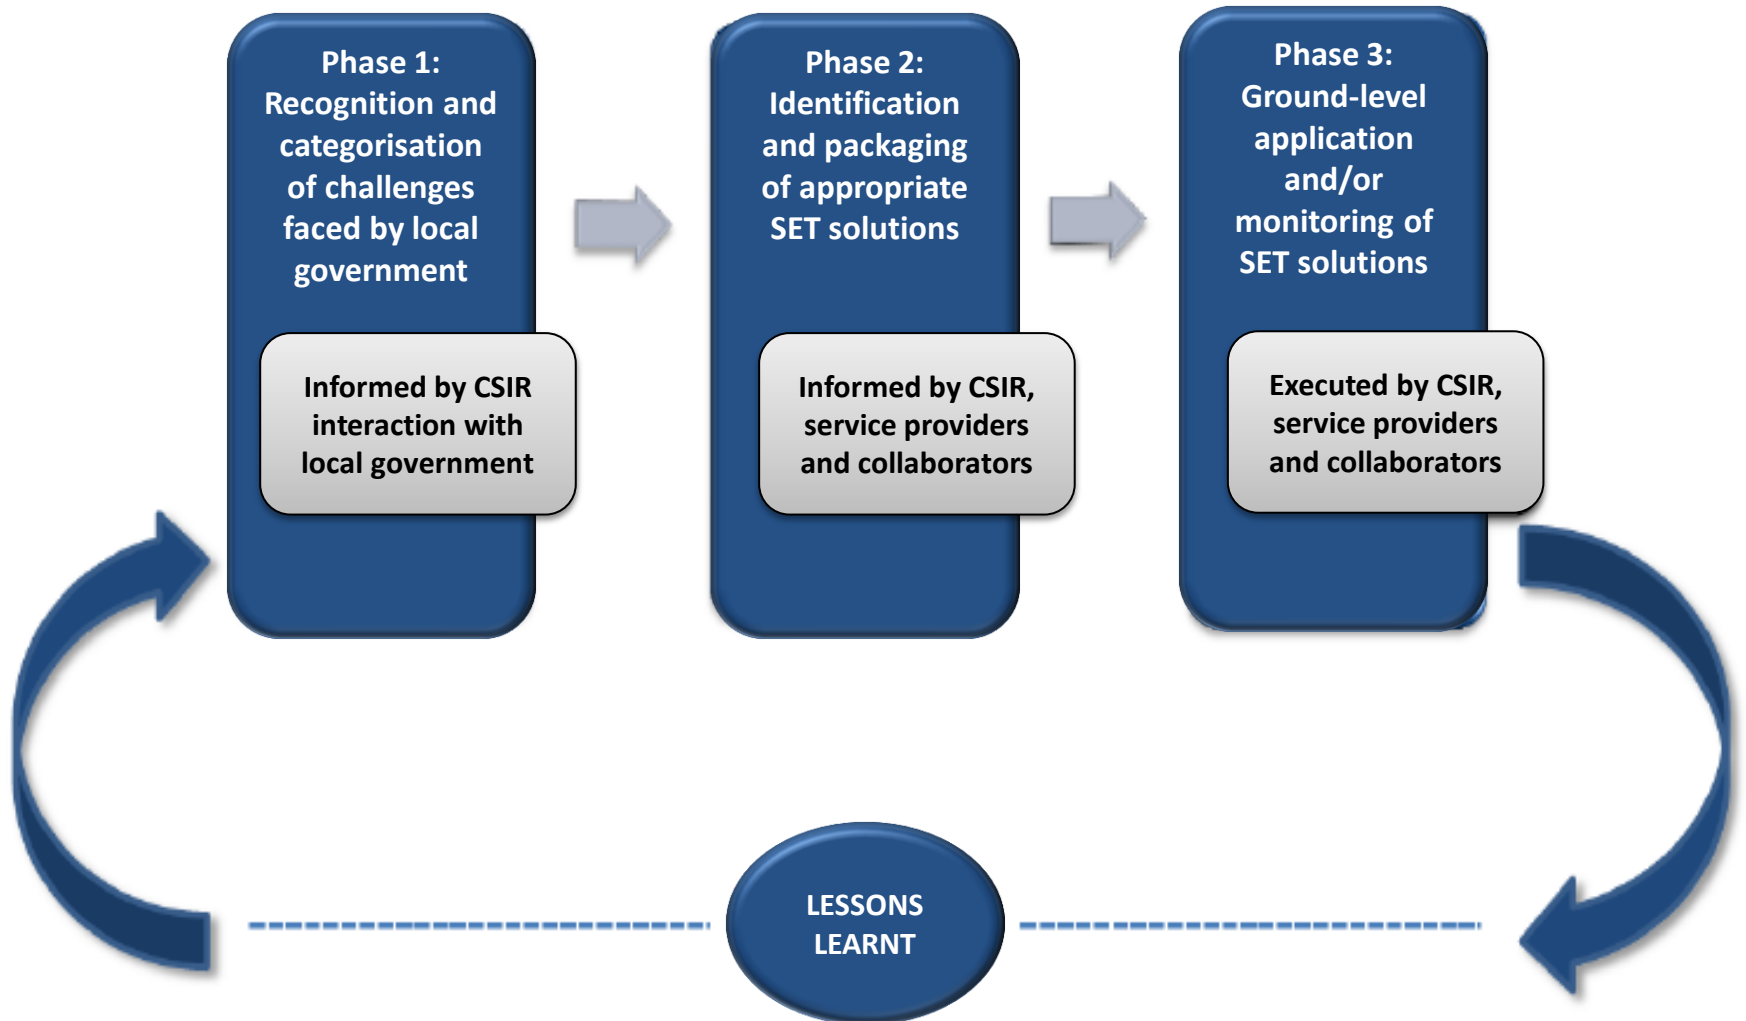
Phase 1: Recognition and categorisation of challenges faced by local government

Informed by CSIR interaction with local government

Phase 2: Identification and packaging of appropriate SET solutions

Informed by CSIR, service providers and collaborators

Phase 3: Ground-level application and/or monitoring of SET solutions

Executed by CSIR, service providers and collaborators

LESSONS LEARNT